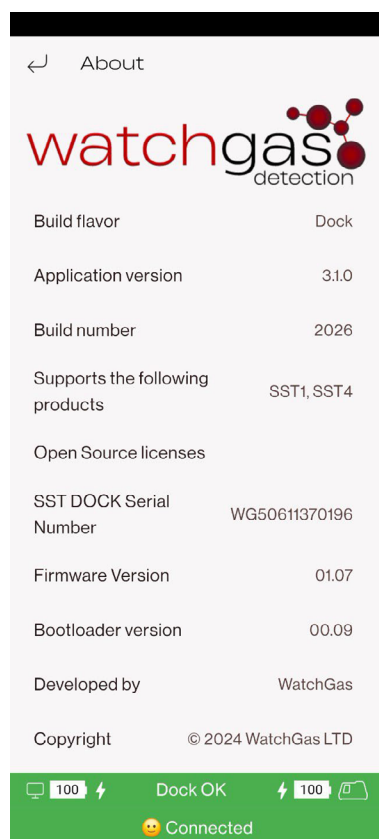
About

watchgas
detection

| | |
|---|---|
| Build flavor | Dock |
| Application version | 3.1.0 |
| Build number | 2026 |
| Supports the following products | SST1, SST4 |
| Open Source licenses | |
| SST DOCK Serial Number | WG50611370196 |
| Firmware Version | 01.07 |
| Bootloader version | 00.09 |
| Developed by | WatchGas |
| Copyright | © 2024 WatchGas LTD |

100 Dock OK 100

Connected